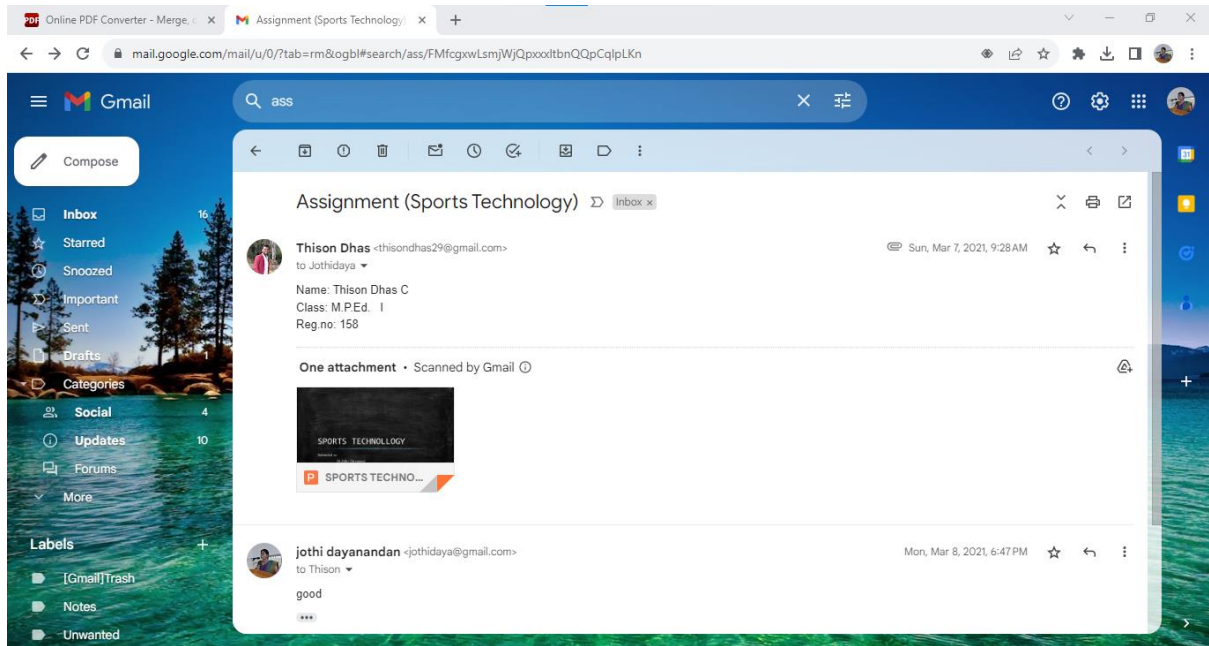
Online PDF Converter - Merge, c ×
Assignment (Sports Technology) ×
+

mail.google.com/mail/u/0/?tab=rm&ogbl#search/ass/FMfcgxwLsmjWjQpxxxltbnQQpCqlpLKn

Gmail
ass

Compose
Inbox 16
Starred
Snoozed
Important
Sent
Drafts 1
Categories
Social 4
Updates 10
Forums
More

Labels +
[Gmail]Trash
Notes
Unwanted

Assignment (Sports Technology) Inbox ×

Thison Dhas <thisondhas29@gmail.com>
to Jothidaya
Sun, Mar 7, 2021, 9:28AM

Name: Thison Dhas C
Class: M.P.Ed. I
Reg.no: 158

One attachment • Scanned by Gmail

SPORTS TECHNOLLOGY
SPORTS TECHNO...

jothi dayanandan <jothidaya@gmail.com>
to Thison
Mon, Mar 8, 2021, 6:47PM

good